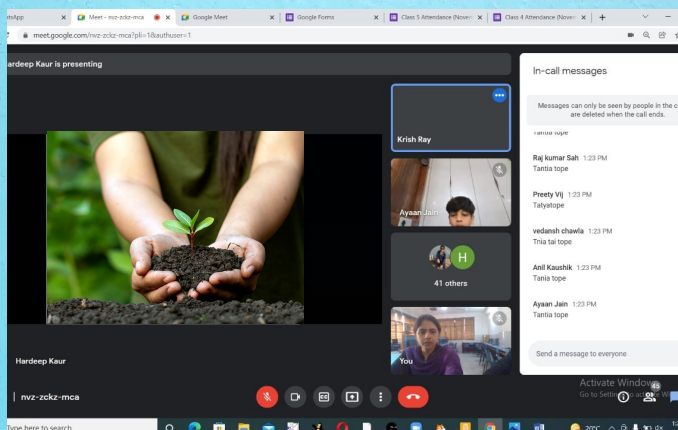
tsApp
Meet - nvz-zckz-mca
Google Meet
Google Forms
Class 5 Attendance (Novem
Class 4 Attendance (Novem
meet.google.com/nvz-zckz-mca?pli=1&authuser=1
Hardeep Kaur is presenting
Krish Ray
Ayaan Jain
H
41 others
You
Hardeep Kaur
nvz-zckz-mca
In-call messages
Messages can only be seen by people in the c are deleted when the call ends.
Tantia tope
Raj kumar Sah 1:23 PM
Tantia tope
Preety Vij 1:23 PM
Tatyatope
vedansh chawla 1:23 PM
Tnia tai tope
Anil Kaushik 1:23 PM
Tania tope
Ayaan Jain 1:23 PM
Tantia tope
Send a message to everyone
Activate Windows
Go to Settings to activate W
45
Type here to search